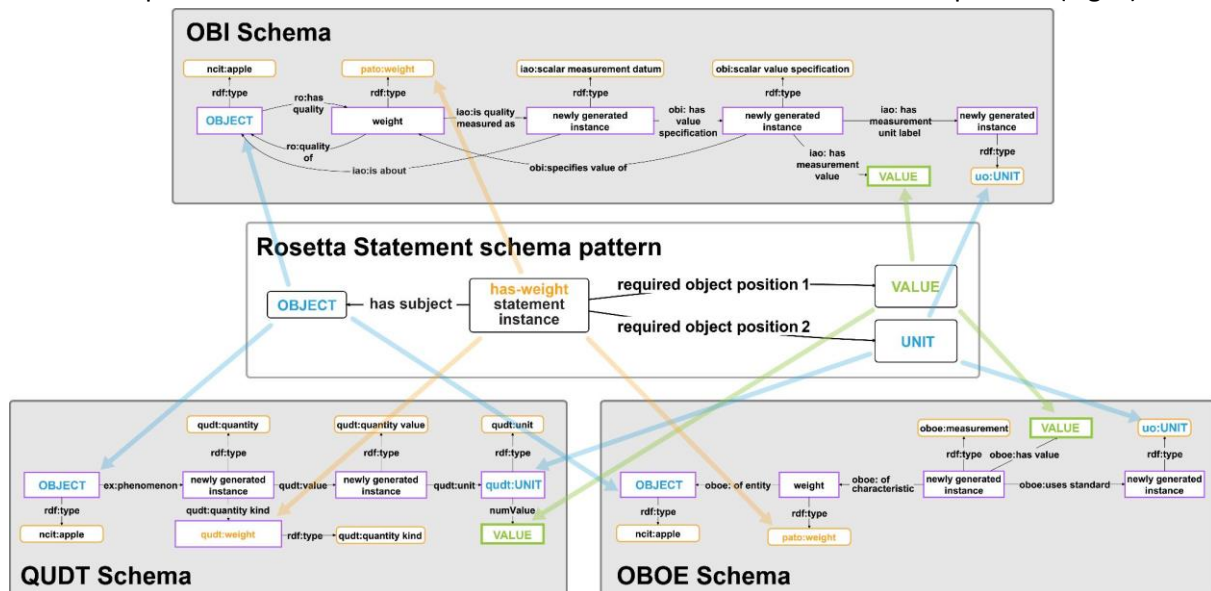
OBI Schema

ncit:apple
rdf:type
OBJECT
ro:has quality
ro:quality of
pato:weight
rdf:type
weight
iao:is quality measured as
iao:scalar measurement datum
rdf:type
newly generated instance
obi: has value specification
obi:scalar value specification
rdf:type
newly generated instance
iao: has measurement unit label
newly generated instance
rdf:type
uo:UNIT
iao: has measurement value
VALUE
obi:specifies value of
iao:is about

Rosetta Statement schema pattern

OBJECT
has subject
has-weight statement instance
required object position 1
required object position 2
VALUE
UNIT

qudt:quantity
rdf:type
OBJECT
ex:phenomenon
newly generated instance
qudt:value
qudt:quantity value
rdf:type
newly generated instance
qudt:unit
qudt:unit
rdf:type
qudt:UNIT
numValue
VALUE
rdf:type
ncit:apple
qudt:quantity kind
qudt:weight
rdf:type
qudt:quantity kind
QUDT Schema

oboe:measurement
rdf:type
VALUE
oboe:has value
uo:UNIT
rdf:type
OBJECT
oboe: of entity
weight
oboe: of characteristic
newly generated instance
oboe:uses standard
newly generated instance
rdf:type
ncit:apple
rdf:type
pato:weight
OBOE Schema